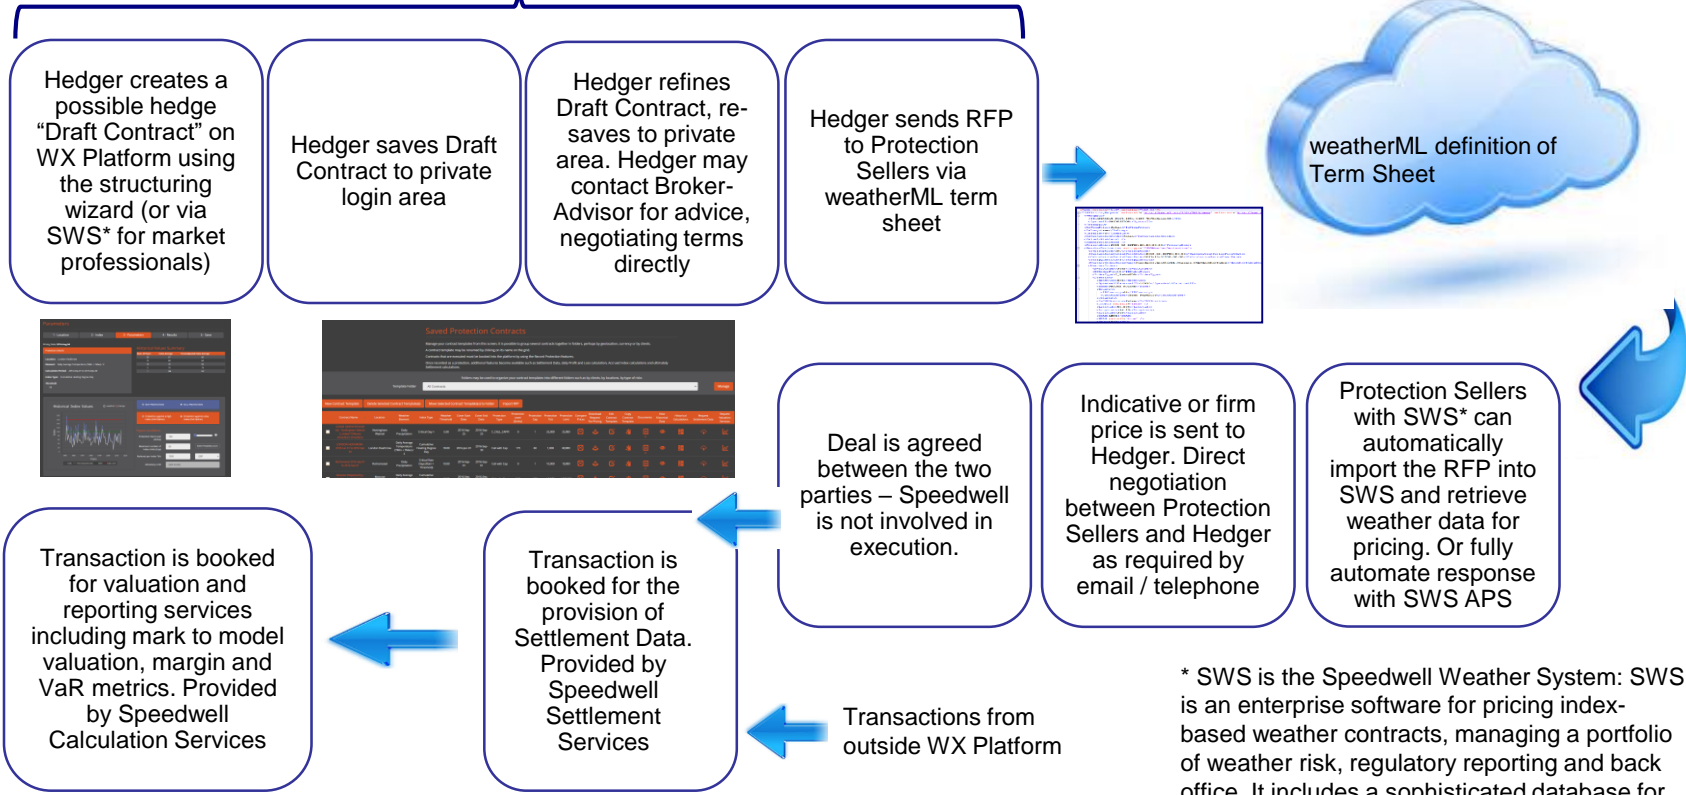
Hedger creates a possible hedge “Draft Contract” on WX Platform using the structuring wizard (or via SWS* for market professionals)

Hedger saves Draft Contract to private login area

Hedger refines Draft Contract, re-saves to private area. Hedger may contact Broker-Advisor for advice, negotiating terms directly

Hedger sends RFP to Protection Sellers via weatherML term sheet

weatherML definition of Term Sheet

Saved Protection Contracts

Protection Sellers with SWS* can automatically import the RFP into SWS and retrieve weather data for pricing. Or fully automate response with SWS APS

Indicative or firm price is sent to Hedger. Direct negotiation between Protection Sellers and Hedger as required by email / telephone

Deal is agreed between the two parties – Speedwell is not involved in execution.

Transaction is booked for valuation and reporting services including mark to model valuation, margin and VaR metrics. Provided by Speedwell Calculation Services

Transaction is booked for the provision of Settlement Data. Provided by Speedwell Settlement Services

Transactions from outside WX Platform

* SWS is the Speedwell Weather System: SWS is an enterprise software for pricing index-based weather contracts, managing a portfolio of weather risk, regulatory reporting and back office. It includes a sophisticated database for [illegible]